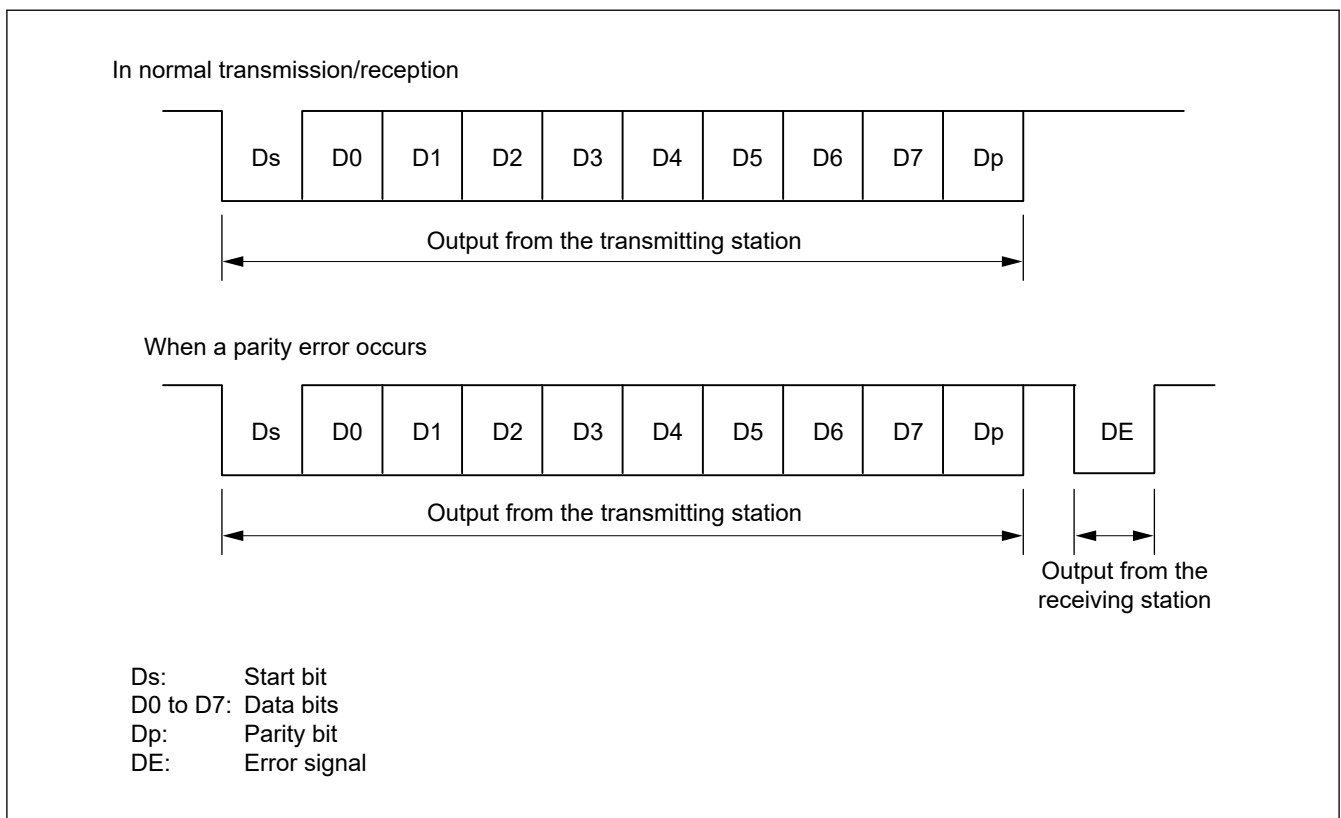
In normal transmission/reception

Ds D0 D1 D2 D3 D4 D5 D6 D7 Dp

Output from the transmitting station

When a parity error occurs

Ds D0 D1 D2 D3 D4 D5 D6 D7 Dp DE

Output from the transmitting station

Output from the receiving station

Ds: Start bit
D0 to D7: Data bits
Dp: Parity bit
DE: Error signal